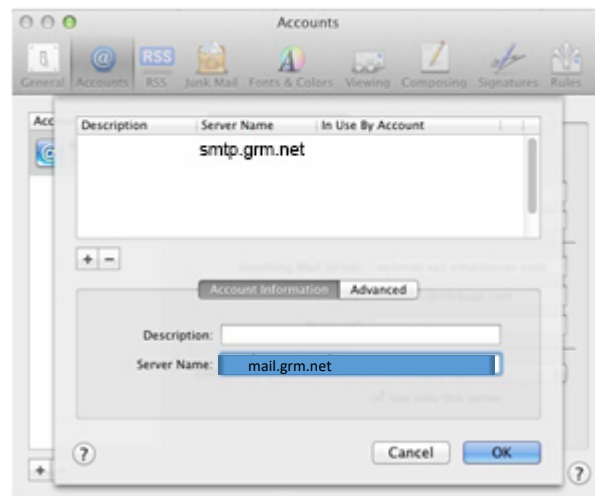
Accounts

General Accounts RSS Junk Mail Fonts & Colors Viewing Composing Signatures Rules

Acc

| Description | Server Name | In Use By Account |
|---|---|---|
| | smtp.grm.net | |

+ −

Account Information Advanced

Description:

Server Name: mail.grm.net

?

Cancel OK

+

?